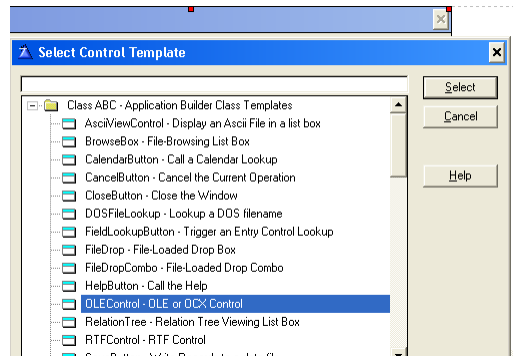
Select Control Template

Select

Cancel

Help

Class ABC - Application Builder Class Templates
AsciiViewControl - Display an Ascii File in a list box
BrowseBox - File-Browsing List Box
CalendarButton - Call a Calendar Lookup
CancelButton - Cancel the Current Operation
CloseButton - Close the Window
DOSFileLookup - Lookup a DOS filename
FieldLookupButton - Trigger an Entry Control Lookup
FileDrop - File-Loaded Drop Box
FileDropCombo - File-Loaded Drop Combo
HelpButton - Call the Help
OLEControl - OLE or OCX Control
RelationTree - Relation Tree Viewing List Box
RTFControl - RTF Control
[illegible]